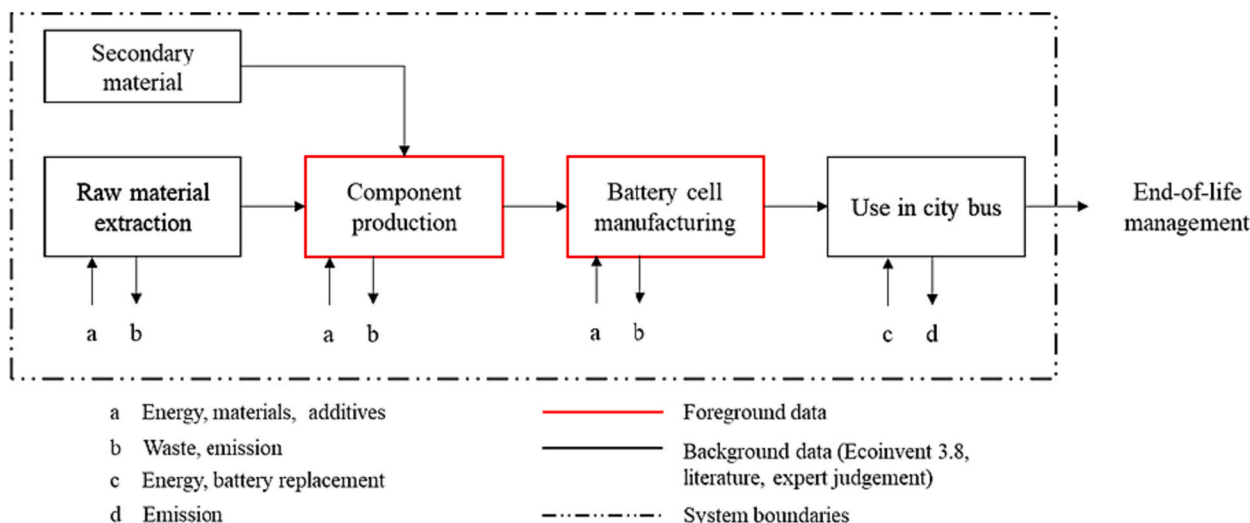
Secondary material

Raw material extraction

Component production

Battery cell manufacturing

Use in city bus

End-of-life management

a b

a b

a b

c d

a Energy, materials, additives

b Waste, emission

c Energy, battery replacement

d Emission

Foreground data

Background data (Ecoinvent 3.8, literature, expert judgement)

System boundaries